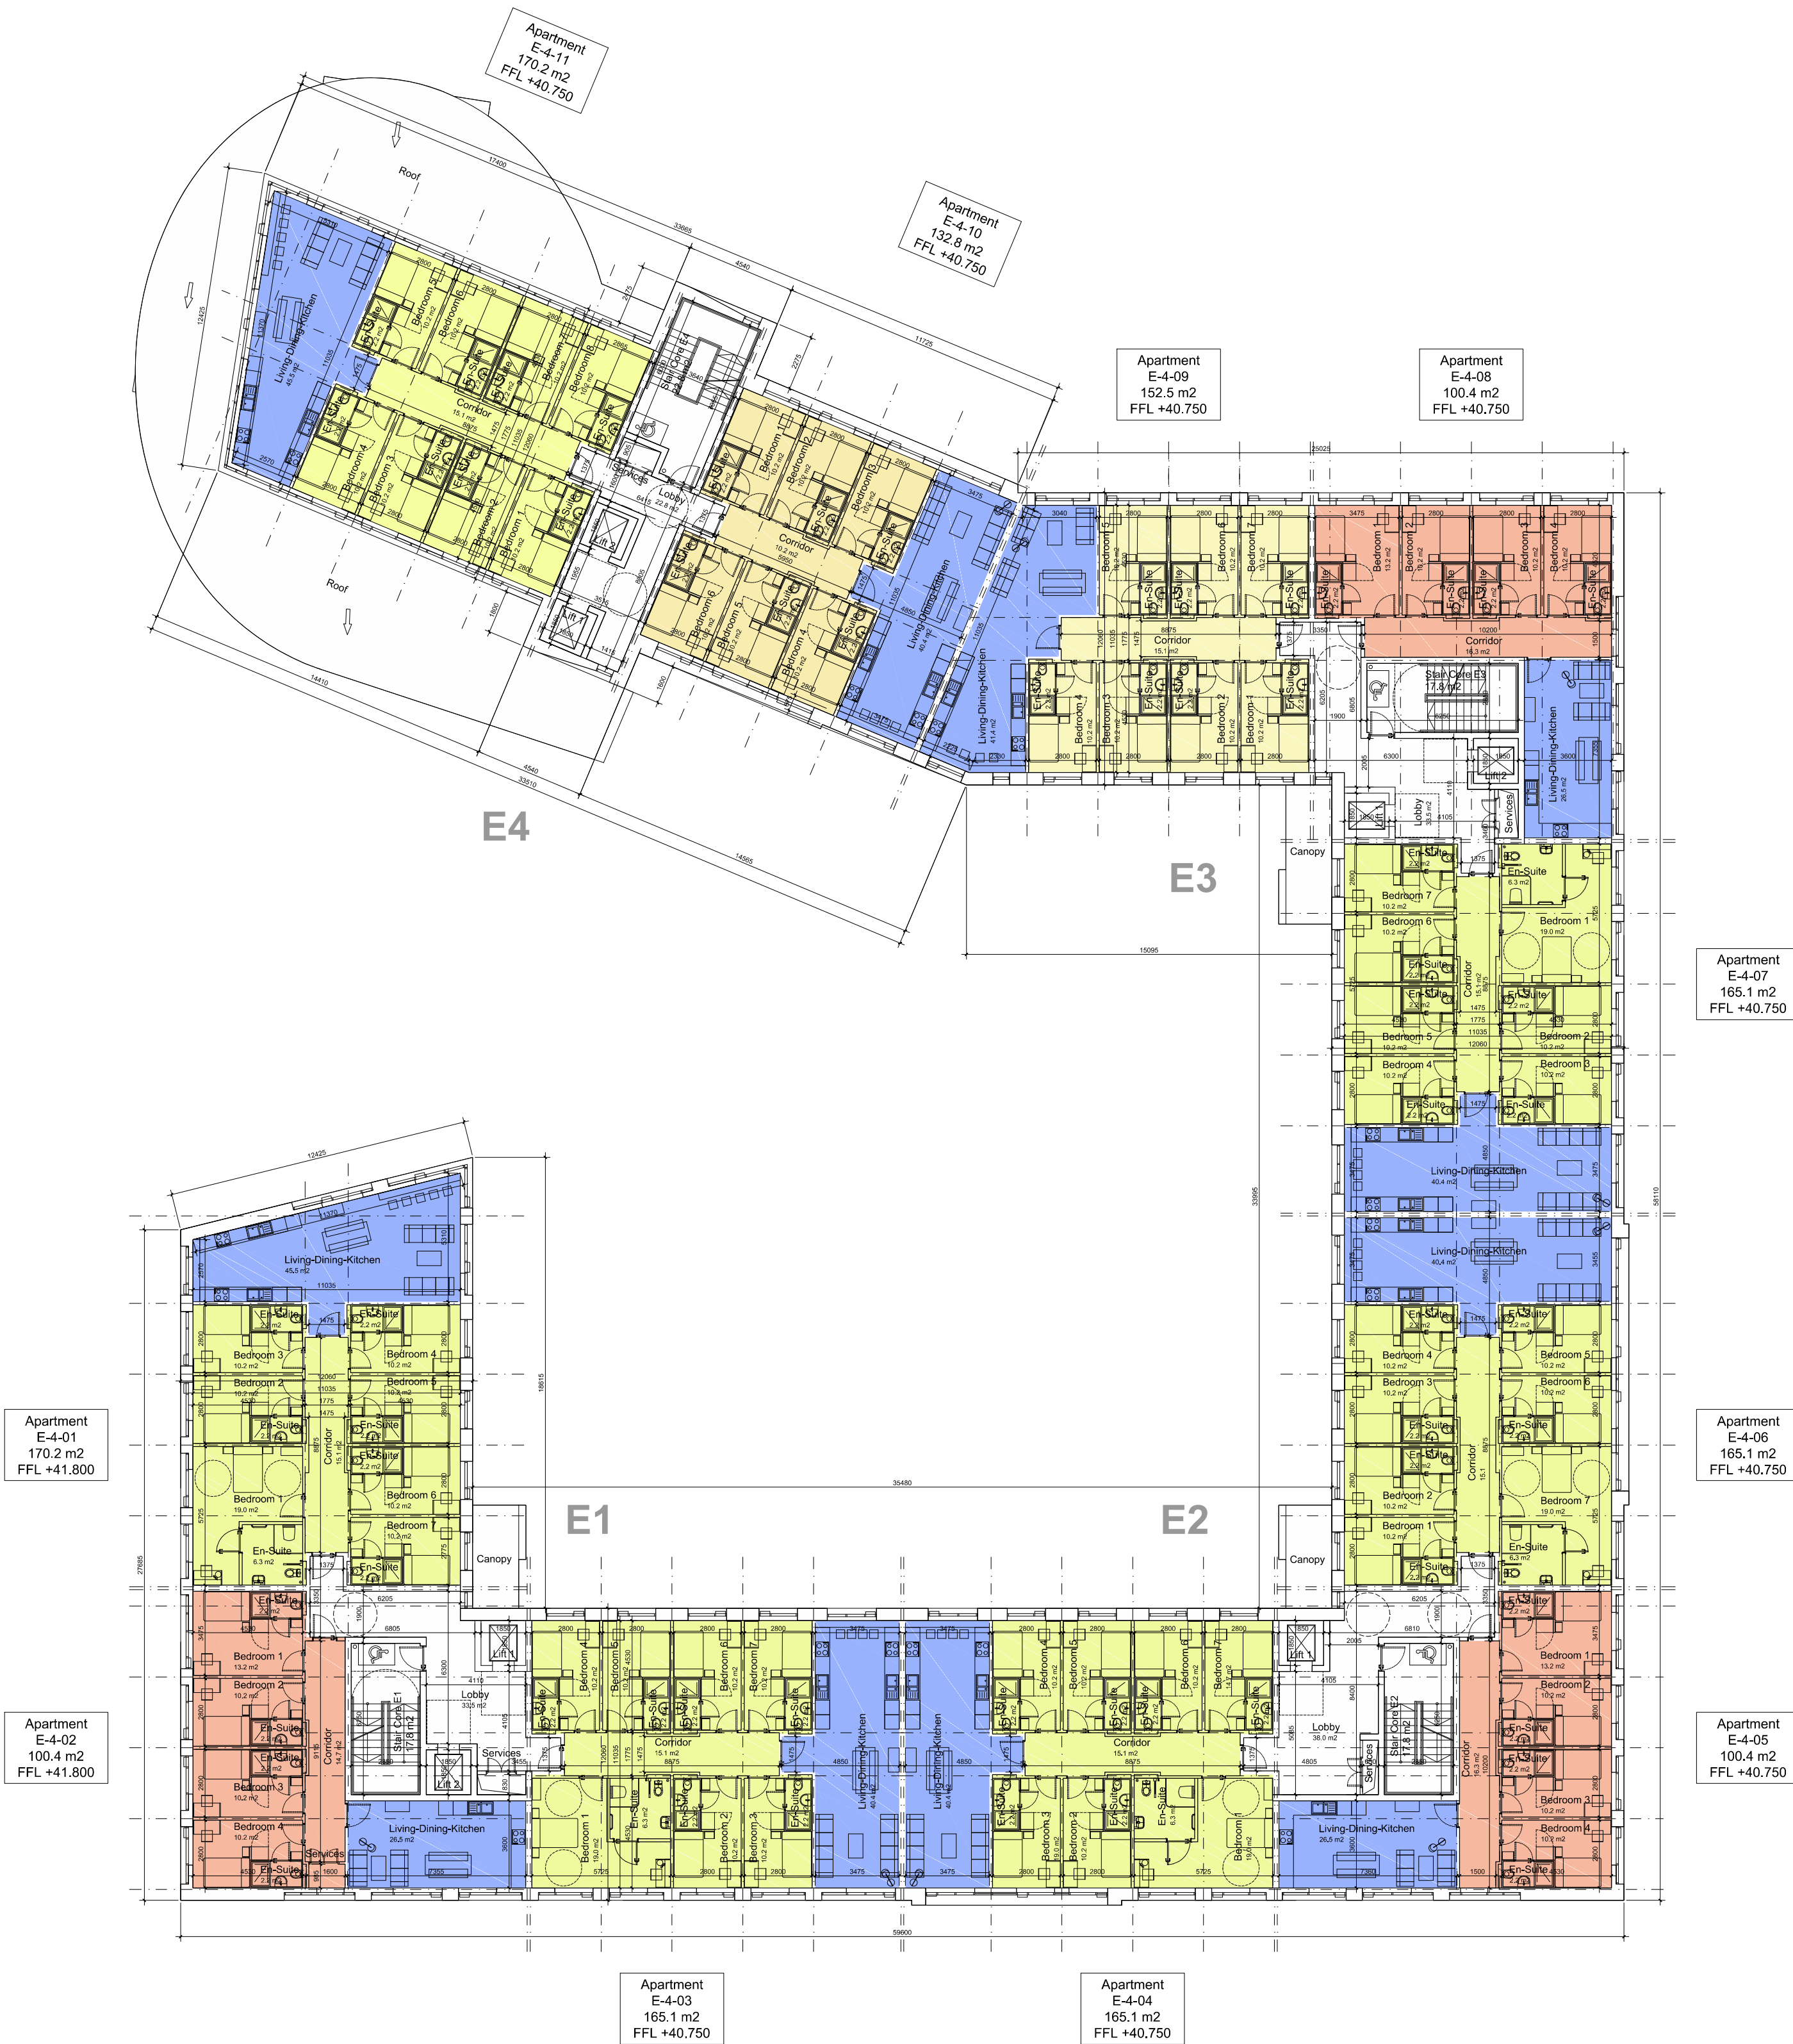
Apartment
E-4-11
170.2 m2
FFL +40.750

Apartment
E-4-10
132.8 m2
FFL +40.750

Apartment
E-4-09
152.5 m2
FFL +40.750

Apartment
E-4-08
100.4 m2
FFL +40.750

Roof

Roof

Living-Dining-Kitchen
45.5 m2

Corridor
15.1 m2

Corridor
10.2 m2

Living-Dining-Kitchen
40.4 m2

Living-Dining-Kitchen
41.4 m2

Corridor
15.1 m2

Corridor
16.3 m2

Stair Core E3
17.8 m2

Living-Dining-Kitchen
26.5 m2

Lobby
22.8 m2

Lift 1

Lift 2

Lobby

Services

Canopy

E4

E3

Apartment
E-4-07
165.1 m2
FFL +40.750

Bedroom 7
10.2 m2
Bedroom 6
10.2 m2
En-Suite
6.3 m2
Bedroom 1
19.0 m2
Corridor
15.1 m2
Bedroom 5
10.2 m2
Bedroom 4
10.2 m2
Bedroom 2
10.2 m2
Bedroom 3
10.2 m2

Living-Dining-Kitchen
40.4 m2

Living-Dining-Kitchen
40.4 m2

Living-Dining-Kitchen
45.5 m2

Apartment
E-4-01
170.2 m2
FFL +41.800

Apartment
E-4-06
165.1 m2
FFL +40.750

Bedroom 3
10.2 m2
Bedroom 2
10.2 m2
Bedroom 4
10.2 m2
Bedroom 5
10.2 m2
Corridor
15.1 m2
Bedroom 1
19.0 m2
Bedroom 6
10.2 m2
Bedroom 7
10.2 m2
En-Suite
6.3 m2

Canopy

E1

E2

Canopy

Bedroom 4
10.2 m2
Bedroom 5
10.2 m2
Bedroom 3
10.2 m2
Bedroom 6
10.2 m2
Corridor
15.1
Bedroom 2
10.2 m2
Bedroom 7
19.0 m2
Bedroom 1
10.2 m2
En-Suite
6.3 m2

Apartment
E-4-02
100.4 m2
FFL +41.800

Apartment
E-4-05
100.4 m2
FFL +40.750

Bedroom 1
13.2 m2
Bedroom 2
10.2 m2
Bedroom 3
10.2 m2
Bedroom 4
10.2 m2
Corridor
14.7 m2
Stair Core E1
17.8 m2
Lobby
33.5 m2
Services
Lift 1
Lift 2
Living-Dining-Kitchen
26.5 m2

Corridor
15.1 m2
Living-Dining-Kitchen
40.4 m2
Living-Dining-Kitchen
40.4 m2
Corridor
15.1 m2

Lobby
38.0 m2
Stair Core E2
17.8 m2
Services
Corridor
16.3 m2
Living-Dining-Kitchen
26.5 m2

Bedroom 1
13.2 m2
Bedroom 2
10.2 m2
Bedroom 3
10.2 m2
Bedroom 4
10.2 m2

Apartment
E-4-03
165.1 m2
FFL +40.750

Apartment
E-4-04
165.1 m2
FFL +40.750

17400
33865
4540
11725
12425
14410
4540
33510
14565
15095
33995
58110
12425
18615
27685
35480
59600